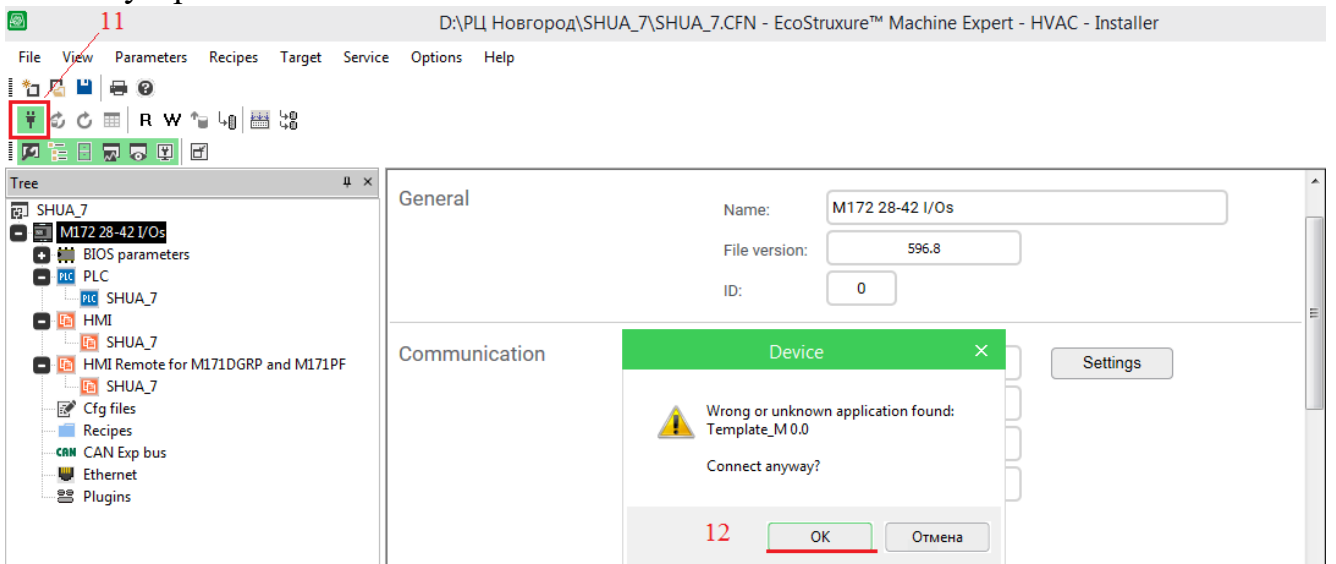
11

D:\РЦ Новгород\SHUA_7\SHUA_7.CFN - EcoStruxure™ Machine Expert - HVAC - Installer

File View Parameters Recipes Target Service Options Help

R W

Tree

SHUA_7
M172 28-42 I/Os
BIOS parameters
PLC PLC
PLC SHUA_7
HMI
SHUA_7
HMI Remote for M171DGRP and M171PF
SHUA_7
Cfg files
Recipes
CAN CAN Exp bus
Ethernet
Plugins

General

Name: M172 28-42 I/Os

File version: 596.8

ID: 0

Communication

Settings

Device

Wrong or unknown application found:
Template_M 0.0

Connect anyway?

12

OK

Отмена